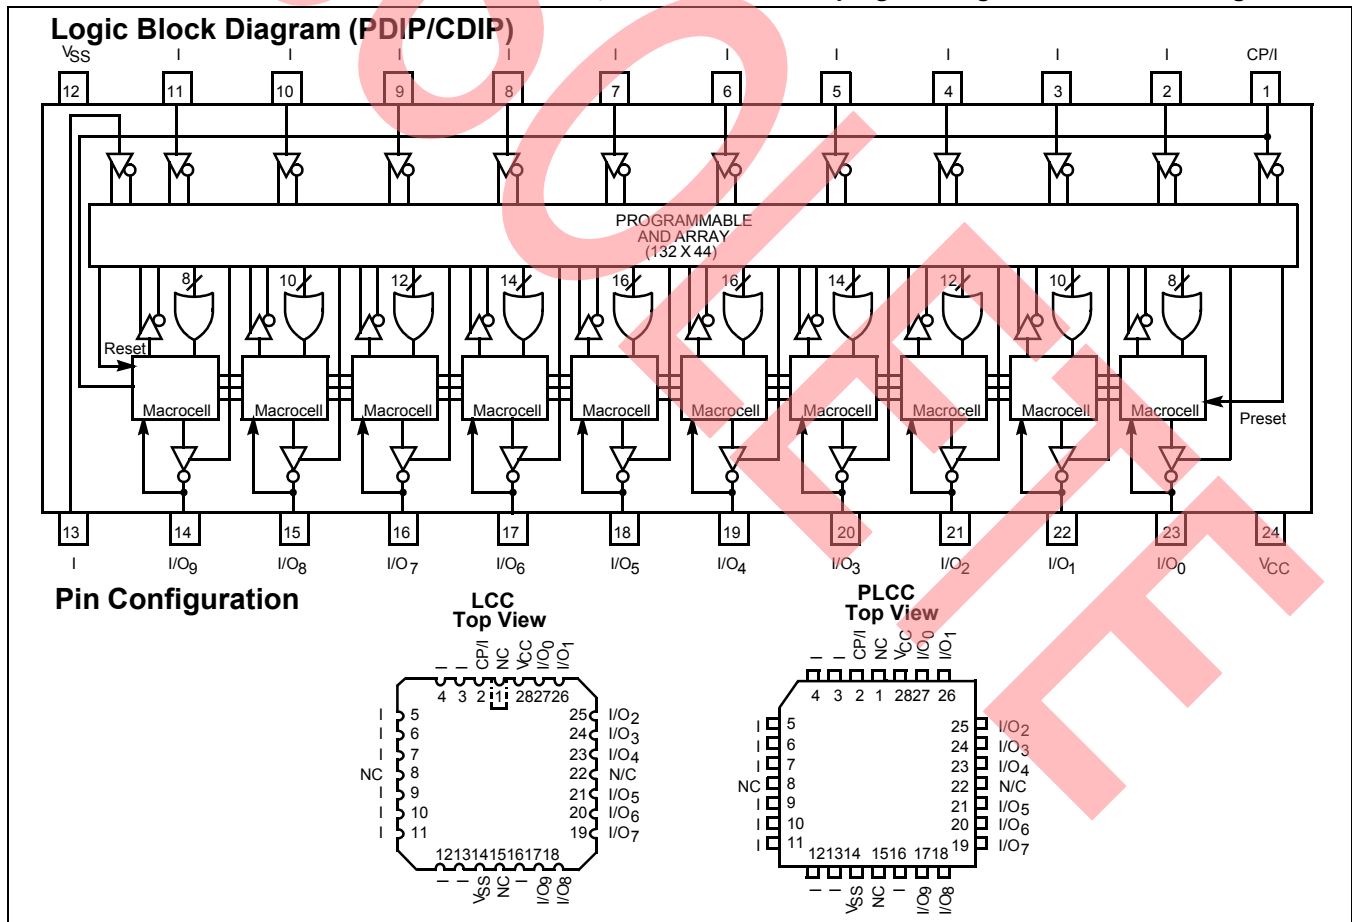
Logic Block Diagram (PDIP/CDIP)

$V_{SS}$ I I I I I I I I I I CP/I

12 11 10 9 8 7 6 5 4 3 2 1

PROGRAMMABLE AND ARRAY (132 X 44)

8 10 12 14 16 16 14 12 10 8

Reset

Macrocell Macrocell Macrocell Macrocell Macrocell Macrocell Macrocell Macrocell Macrocell Macrocell

Preset

13 14 15 16 17 18 19 20 21 22 23 24

I $I/O_9$ $I/O_8$ $I/O_7$ $I/O_6$ $I/O_5$ $I/O_4$ $I/O_3$ $I/O_2$ $I/O_1$ $I/O_0$ $V_{CC}$

Pin Configuration

LCC
Top View

I I CP/I NC $V_{CC}$ $I/O_0$ $I/O_1$

4 3 2 1 28 27 26

I 5
I 6
I 7
NC 8
I 9
I 10
I 11

25 $I/O_2$
24 $I/O_3$
23 $I/O_4$
22 N/C
21 $I/O_5$
20 $I/O_6$
19 $I/O_7$

12 13 14 15 16 17 18

I I $V_{SS}$ NC I $I/O_9$ $I/O_8$

PLCC
Top View

I I CP/I NC $V_{CC}$ $I/O_0$ $I/O_1$

4 3 2 1 28 27 26

I 5
I 6
I 7
NC 8
I 9
I 10
I 11

25 $I/O_2$
24 $I/O_3$
23 $I/O_4$
22 N/C
21 $I/O_5$
20 $I/O_6$
19 $I/O_7$

12 13 14 15 16 17 18

I I $V_{SS}$ NC I $I/O_9$ $I/O_8$

OBSOLETE